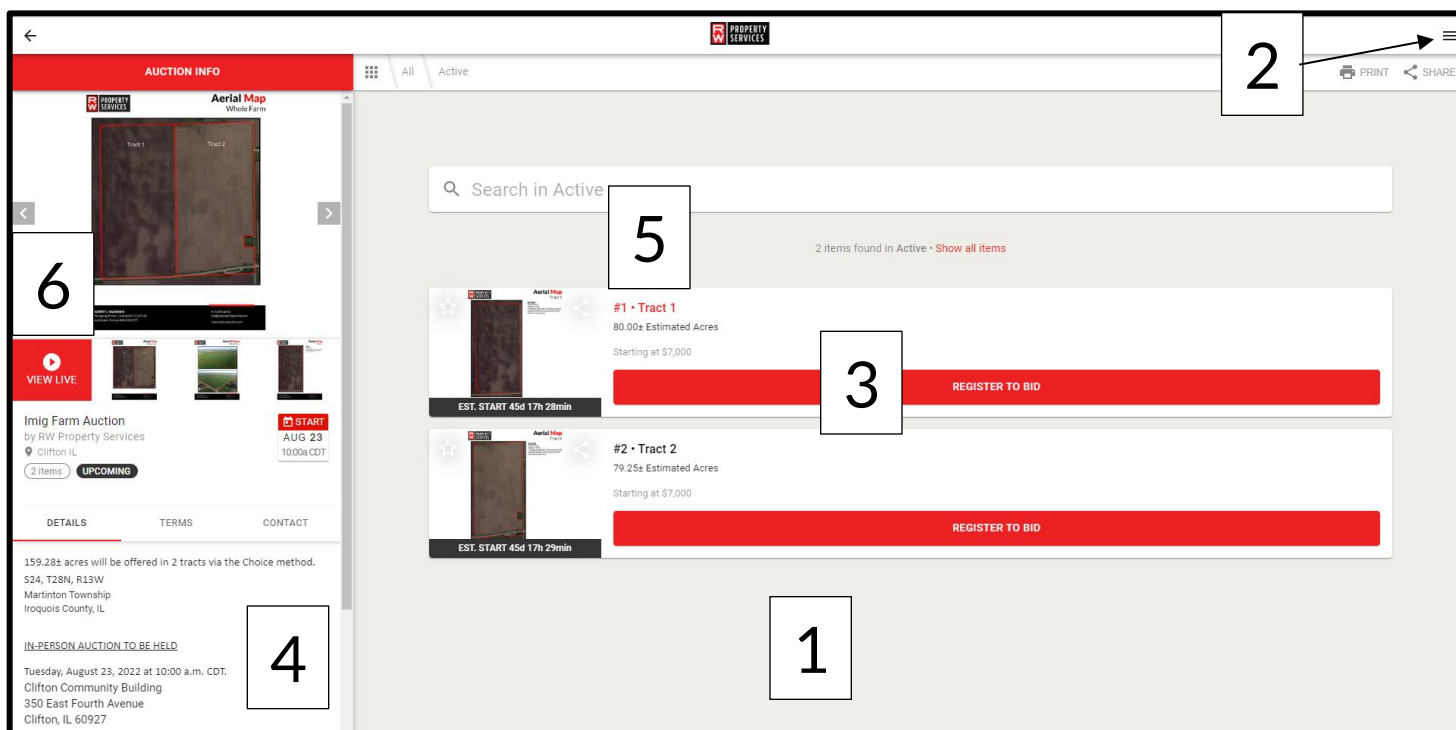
RW PROPERTY SERVICES

2

AUCTION INFO

All Active

PRINT SHARE

RW PROPERTY SERVICES
Aerial Map
Whole Farm

Tract 1 Tract 2

Search in Active

5

6

2 items found in Active • Show all items

#1 • Tract 1
80.00± Estimated Acres
Starting at $7,000

3

REGISTER TO BID

EST. START 45d 17h 28min

VIEW LIVE

Imig Farm Auction
by RW Property Services
Clifton IL
2 items UPCOMING

START
AUG 23
10:00a CDT

#2 • Tract 2
79.25± Estimated Acres
Starting at $7,000

REGISTER TO BID

EST. START 45d 17h 29min

DETAILS TERMS CONTACT

159.28± acres will be offered in 2 tracts via the Choice method.
S24, T28N, R13W
Martinton Township
Iroquois County, IL

IN-PERSON AUCTION TO BE HELD

Tuesday, August 23, 2022 at 10:00 a.m. CDT.
Clifton Community Building
350 East Fourth Avenue
Clifton, IL 60927

4

1